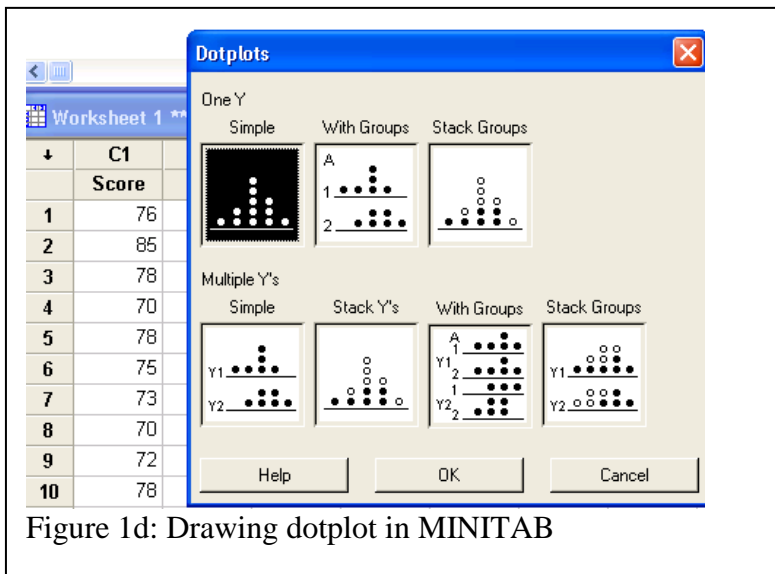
Worksheet 1 **

| ↓ | C1 |
|---|---|
|  | Score |
| 1 | 76 |
| 2 | 85 |
| 3 | 78 |
| 4 | 70 |
| 5 | 78 |
| 6 | 75 |
| 7 | 73 |
| 8 | 70 |
| 9 | 72 |
| 10 | 78 |

Dotplots

One Y

Simple

With Groups

A
1
2

Stack Groups

Multiple Y's

Simple

Y1
Y2

Stack Y's

With Groups

A
1
Y1
2
1
Y2
2

Stack Groups

Y1
Y2

Help

OK

Cancel

Figure 1d: Drawing dotplot in MINITAB